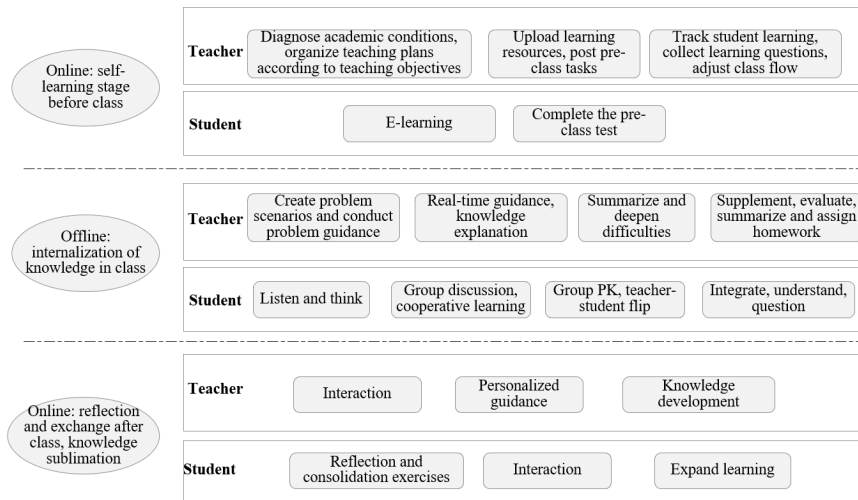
Online: self-learning stage before class

Teacher

Diagnose academic conditions, organize teaching plans according to teaching objectives

Upload learning resources, post pre-class tasks

Track student learning, collect learning questions, adjust class flow

Student

E-learning

Complete the pre-class test

Offline: internalization of knowledge in class

Teacher

Create problem scenarios and conduct problem guidance

Real-time guidance, knowledge explanation

Summarize and deepen difficulties

Supplement, evaluate, summarize and assign homework

Student

Listen and think

Group discussion, cooperative learning

Group PK, teacher-student flip

Integrate, understand, question

Online: reflection and exchange after class, knowledge sublimation

Teacher

Interaction

Personalized guidance

Knowledge development

Student

Reflection and consolidation exercises

Interaction

Expand learning